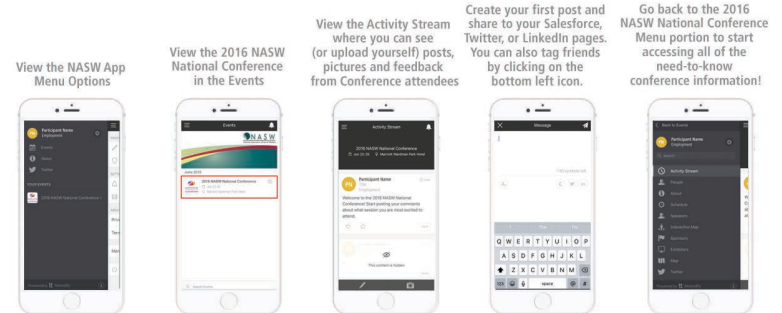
View the NASW App Menu Options

View the 2016 NASW National Conference in the Events

View the Activity Stream where you can see (or upload yourself) posts, pictures and feedback from Conference attendees

Create your first post and share to your Salesforce, Twitter, or LinkedIn pages. You can also tag friends by clicking on the bottom left icon.

Go back to the 2016 NASW National Conference Menu portion to start accessing all of the need-to-know conference information!

Participant Name
Employment
Events
About
Twitter
2016 NASW National Conference

Events
NASW
June 2016
2016 NASW National Conference
Search Events

Activity Stream
2016 NASW National Conference
Participant Name
Employment
Welcome to the 2016 NASW National Conference! Start posting your comments about what session you are most excited to attend.
This content is hidden

Message
Q W E R T Y U I O P
A S D F G H J K L
Z X C V B N M
123
space

Back to Events
Participant Name
Employment
Activity Stream
People
About
Schedule
Speakers
Interactive Map
Sponsors
Exhibitors
Files
Twitter